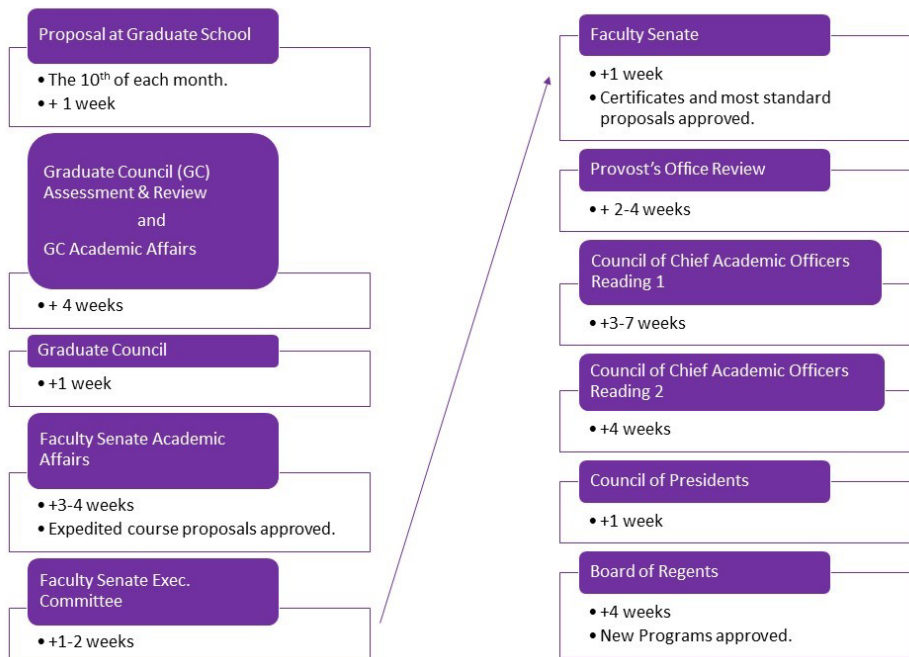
Proposal at Graduate School

- The 10$^{th}$ of each month.
- + 1 week

Graduate Council (GC) Assessment & Review
and
GC Academic Affairs

- + 4 weeks

Graduate Council

- +1 week

Faculty Senate Academic Affairs

- +3-4 weeks
- Expedited course proposals approved.

Faculty Senate Exec. Committee

- +1-2 weeks

Faculty Senate

- +1 week
- Certificates and most standard proposals approved.

Provost's Office Review

- + 2-4 weeks

Council of Chief Academic Officers Reading 1

- +3-7 weeks

Council of Chief Academic Officers Reading 2

- +4 weeks

Council of Presidents

- +1 week

Board of Regents

- +4 weeks
- New Programs approved.